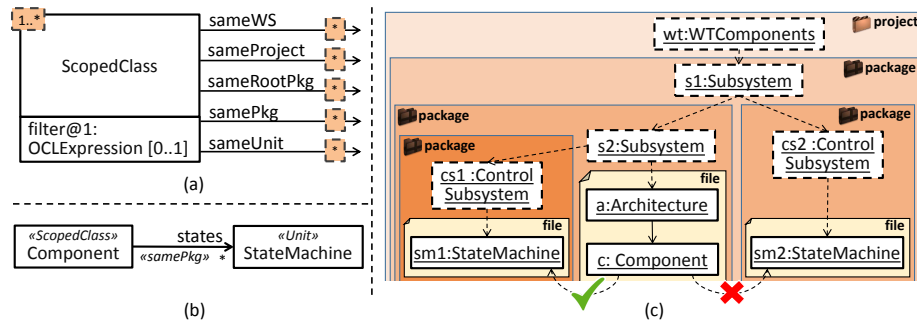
1..*

ScopedClass

sameWS
sameProject
sameRootPkg
samePkg
sameUnit

*
*
*
*
*

filter@1: OCLExpression [0..1]

(a)

«ScopedClass»
Component

states
«samePkg» *

«Unit»
StateMachine

(b)

project
wt:WTComponents
package
s1:Subsystem
package
package
package
s2:Subsystem
cs2 :Control Subsystem
cs1 :Control Subsystem
file
a:Architecture
file
file
sm1:StateMachine
c: Component
file
sm2:StateMachine

(c)